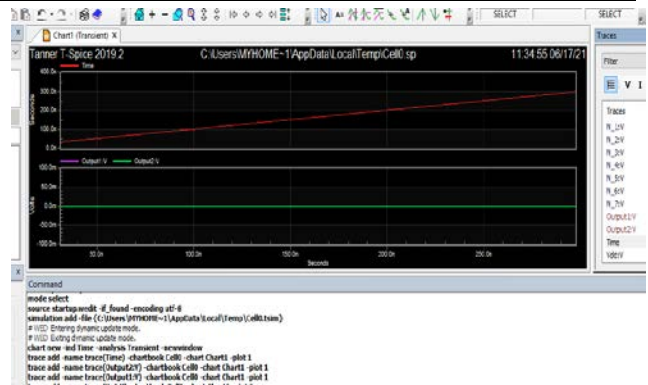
SELECT
SELECT
Chart1 (Transient) X
Traces
Tanner T-Spice 2019.2
C:\Users\MYHOME~1\AppData\Local\Temp\Cell0.sp
11:34:55 06/17/21
Time
400.0n
300.0n
200.0n
100.0n
0.0n
Seconds
Output1:V
Output2:V
100.0m
50.0m
0.0m
-50.0m
-100.0m
Volts
50.0n
100.0n
150.0n
200.0n
250.0n
Seconds
Filter
Traces
N_1:V
N_2:V
N_3:V
N_4:V
N_5:V
N_6:V
N_7:V
Output1:V
Output2:V
Time
Vdd:V
Command
mode select
source startup.wedit -if_found -encoding utf-8
simulation add -file {C:\Users\MYHOME~1\AppData\Local\Temp\Cell0.tsim}
# WED Entering dynamic update mode.
# WED Exiting dynamic update mode.
chart new -indTime -analysis Transient -newwindow
trace add -name trace(Time) -chartbook Cell0 -chart Chart1 -plot 1
trace add -name trace(Output2:V) -chartbook Cell0 -chart Chart1 -plot 1
trace add -name trace(Output1:V) -chartbook Cell0 -chart Chart1 -plot 1
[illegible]